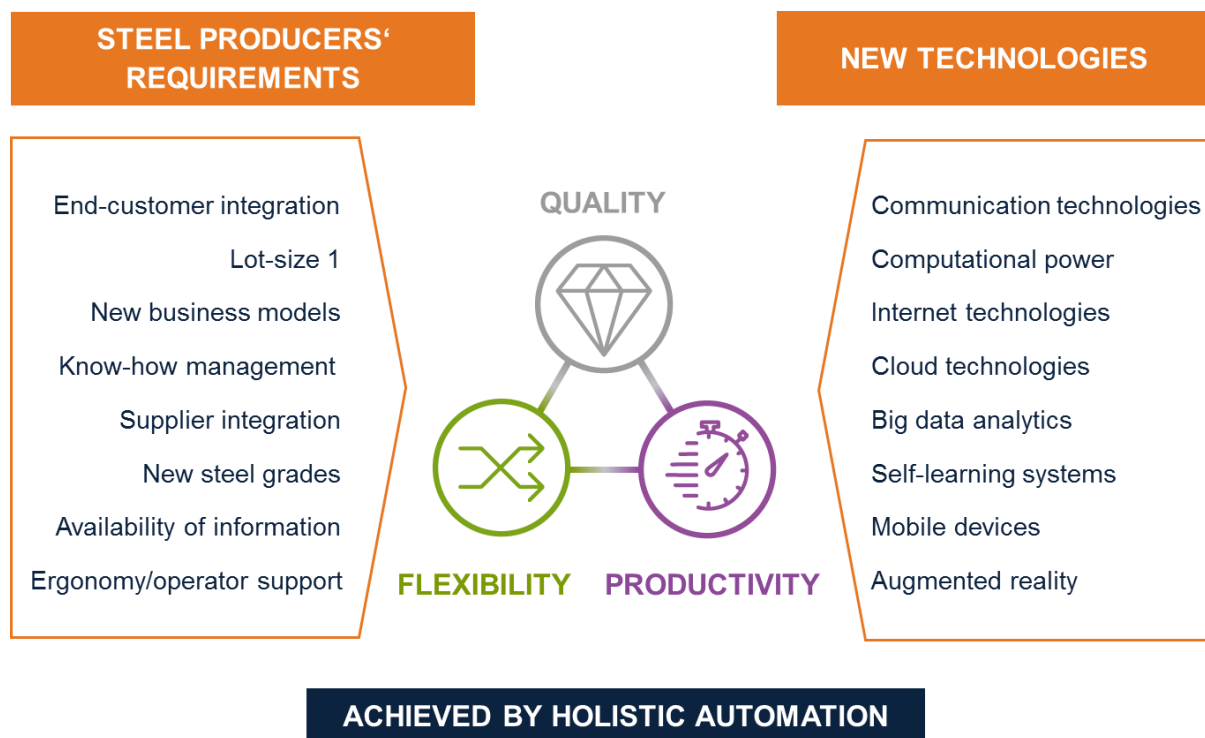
STEEL PRODUCERS‘ REQUIREMENTS

End-customer integration
Lot-size 1
New business models
Know-how management
Supplier integration
New steel grades
Availability of information
Ergonomy/operator support

QUALITY

FLEXIBILITY

PRODUCTIVITY

NEW TECHNOLOGIES

Communication technologies
Computational power
Internet technologies
Cloud technologies
Big data analytics
Self-learning systems
Mobile devices
Augmented reality

ACHIEVED BY HOLISTIC AUTOMATION